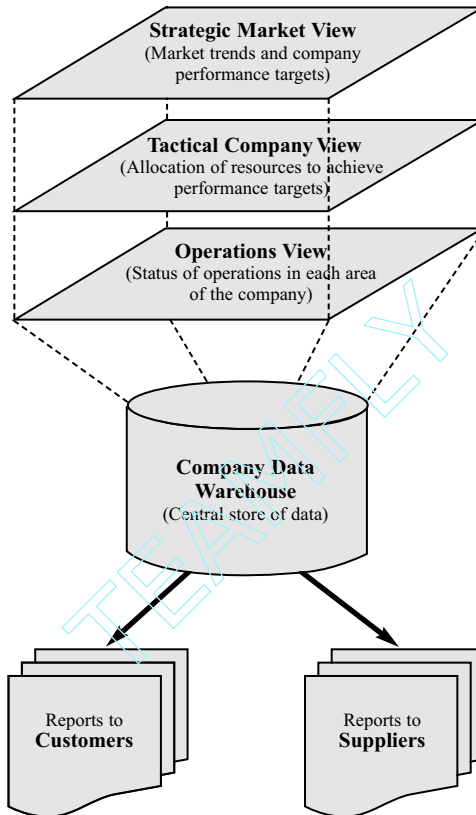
Strategic Market View
(Market trends and company performance targets)

Tactical Company View
(Allocation of resources to achieve performance targets)

Operations View
(Status of operations in each area of the company)

Company Data Warehouse
(Central store of data)

Reports to
Customers

Reports to
Suppliers

TEAMFLY